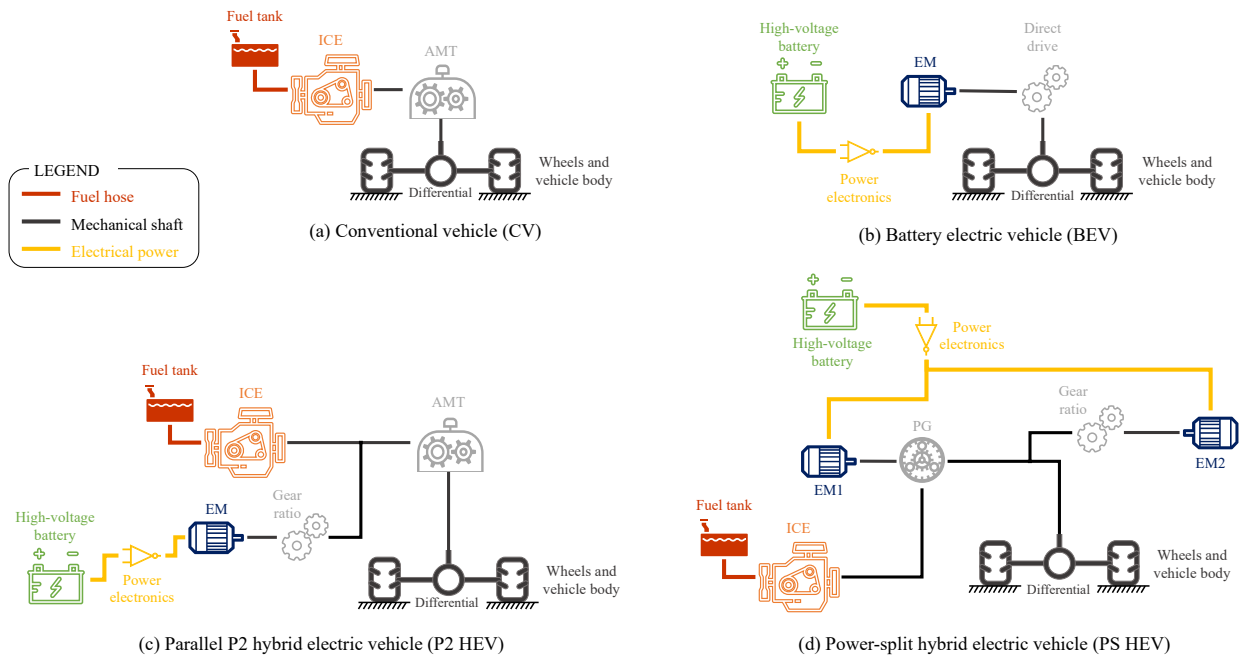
Fuel tank
ICE
AMT
Differential
Wheels and vehicle body
(a) Conventional vehicle (CV)

High-voltage battery
EM
Direct drive
Power electronics
Differential
Wheels and vehicle body
(b) Battery electric vehicle (BEV)

LEGEND
Fuel hose
Mechanical shaft
Electrical power

Fuel tank
ICE
AMT
High-voltage battery
EM
Gear ratio
Power electronics
Differential
Wheels and vehicle body
(c) Parallel P2 hybrid electric vehicle (P2 HEV)

High-voltage battery
Power electronics
Gear ratio
PG
EM1
EM2
Fuel tank
ICE
Differential
Wheels and vehicle body
(d) Power-split hybrid electric vehicle (PS HEV)